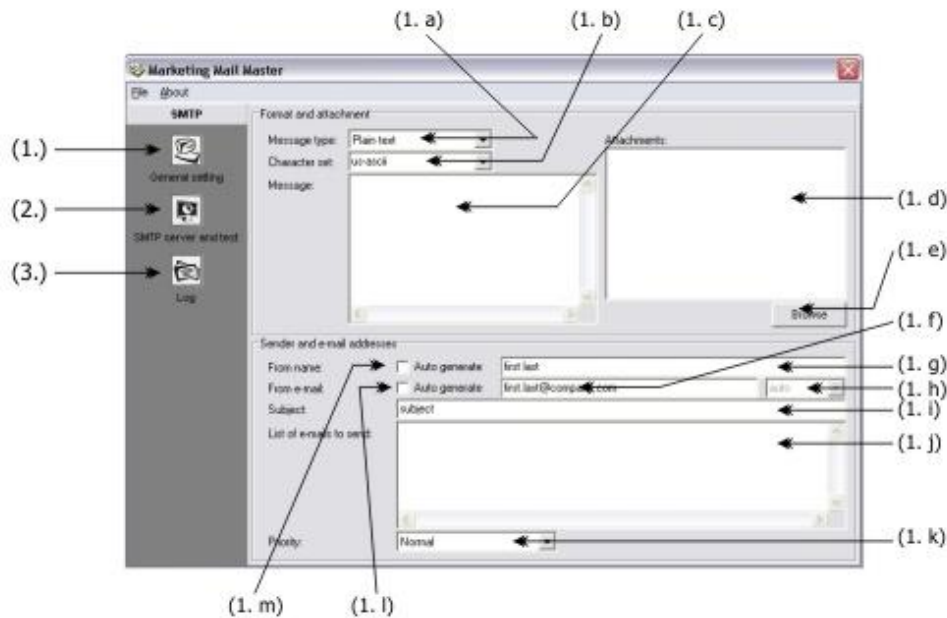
(1. a) (1. b) (1. c)

Marketing Mail Master

File About

SMTP

(1.) General setting

(2.) SMTP server and test

(3.) Log

Format and attachment

Message type: Plain text

Character set: us-ascii

Message:

Attachments:

(1. d)

(1. e)

Browse

Sender and e-mail addresses

(1. f)

From name: Auto generate first last (1. g)

From e-mail: Auto generate first.last@company.com Auto (1. h)

Subject: subject (1. i)

List of e-mails to send: (1. j)

Priority: Normal (1. k)

(1. m) (1. l)